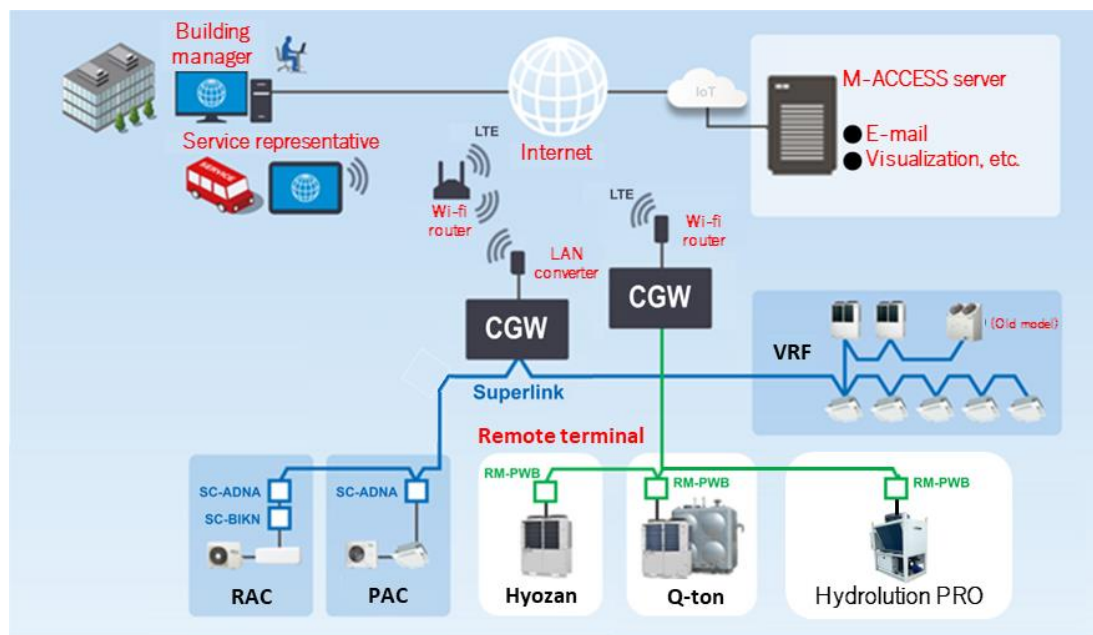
Building manager

Service representative

SERVICE

Internet

IoT

M-ACCESS server

● E-mail
● Visualization, etc.

LTE

Wi-fi router

LTE

Wi-fi router

LAN converter

CGW

CGW

(Old model)

VRF

Superlink

Remote terminal

SC-ADNA

SC-BIKN

SC-ADNA

RM-PWB

RM-PWB

RM-PWB

RAC

PAC

Hyozan

Q-ton

Hydrolution PRO